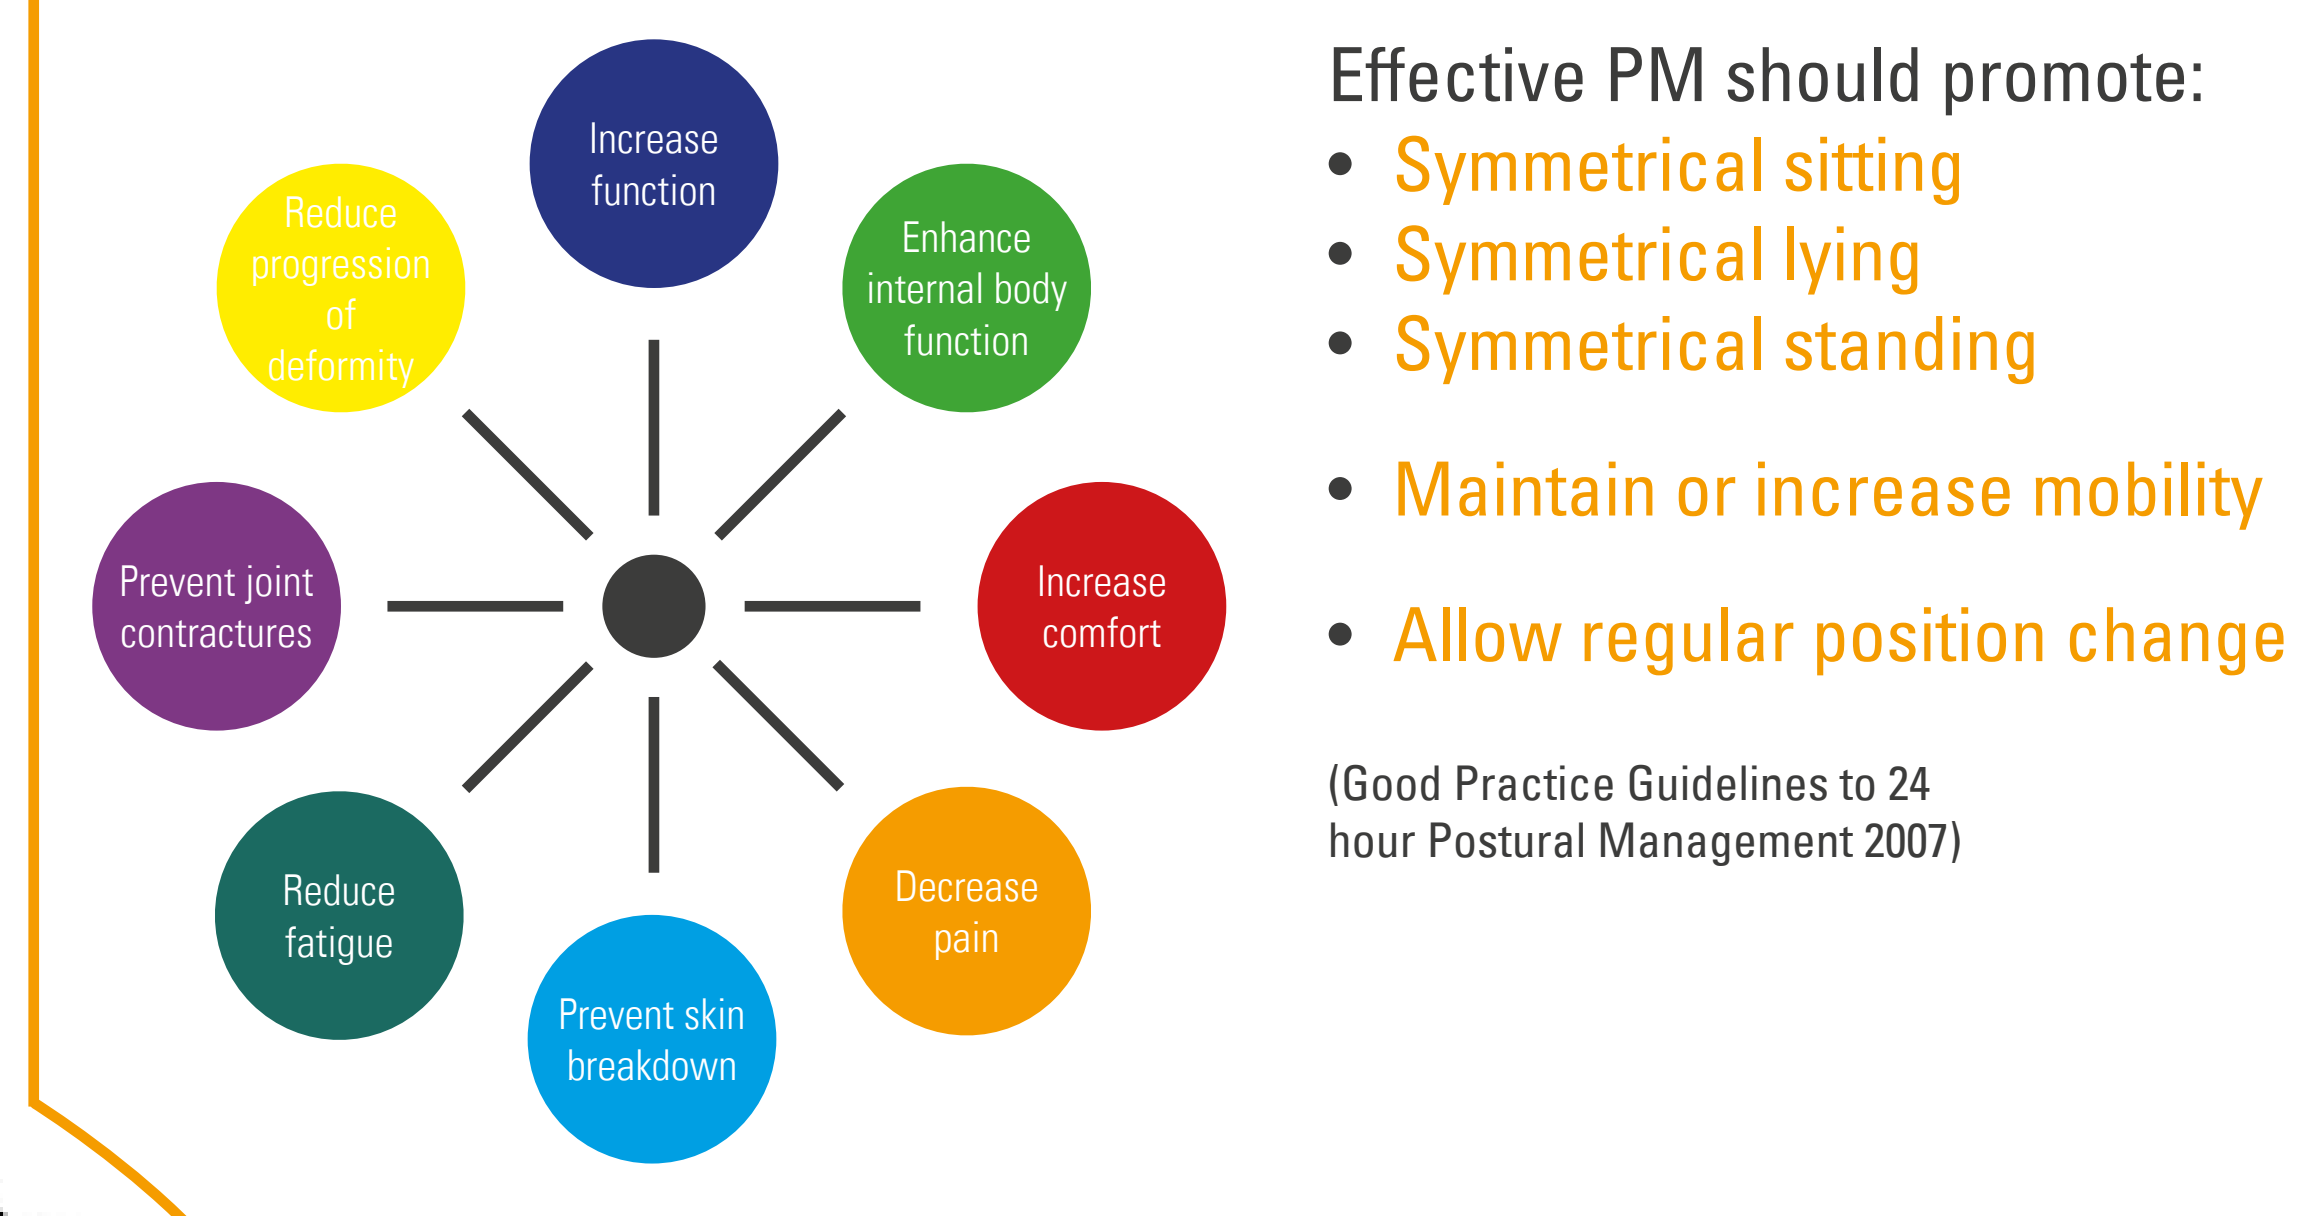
Increase function

Enhance internal body function

Increase comfort

Decrease pain

Prevent skin breakdown

Reduce fatigue

Prevent joint contractures

Reduce progression of deformity

Effective PM should promote:

- Symmetrical sitting
- Symmetrical lying
- Symmetrical standing
- Maintain or increase mobility
- Allow regular position change

(Good Practice Guidelines to 24 hour Postural Management 2007)